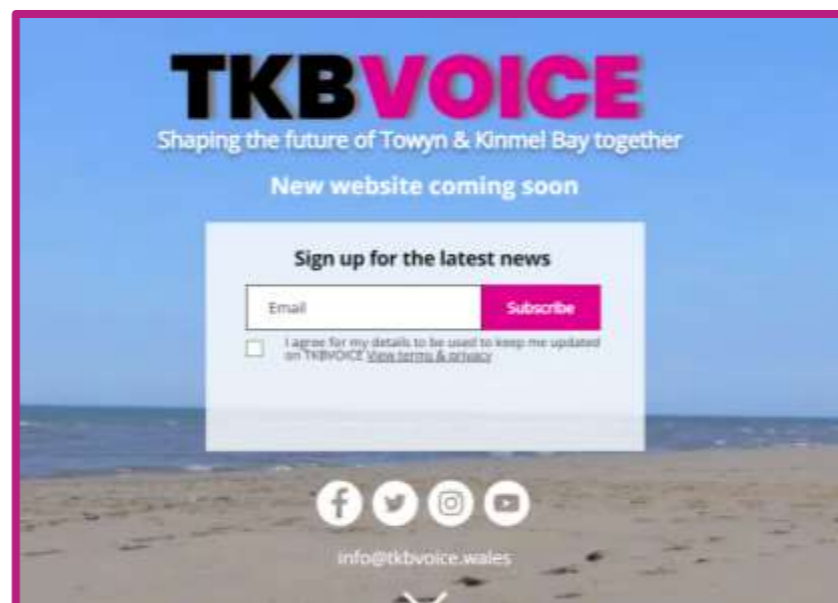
TKBVOICE
Shaping the future of Towyn & Kinmel Bay together

New website coming soon

Sign up for the latest news

Email

Subscribe

I agree for my details to be used to keep me updated on TKBVOICE View terms & privacy

info@tkbvoice.wales